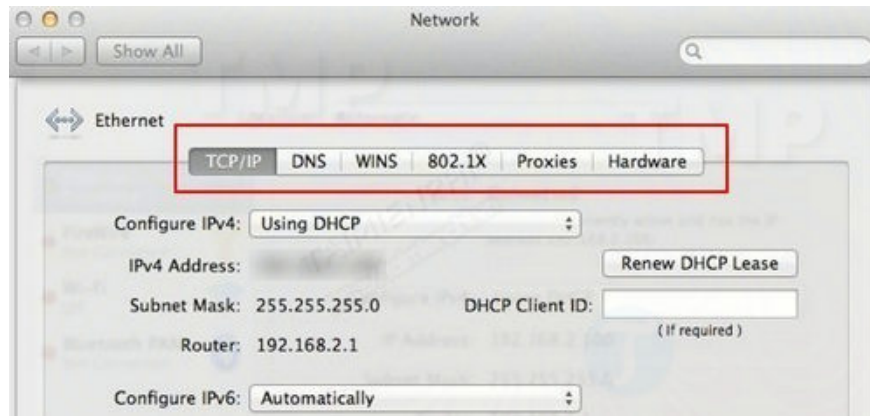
Network

Show All

Ethernet

TCP/IP | DNS | WINS | 802.1X | Proxies | Hardware

Configure IPv4: Using DHCP

IPv4 Address: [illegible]

Renew DHCP Lease

Subnet Mask: 255.255.255.0

DHCP Client ID:

(If required)

Router: 192.168.2.1

Configure IPv6: Automatically